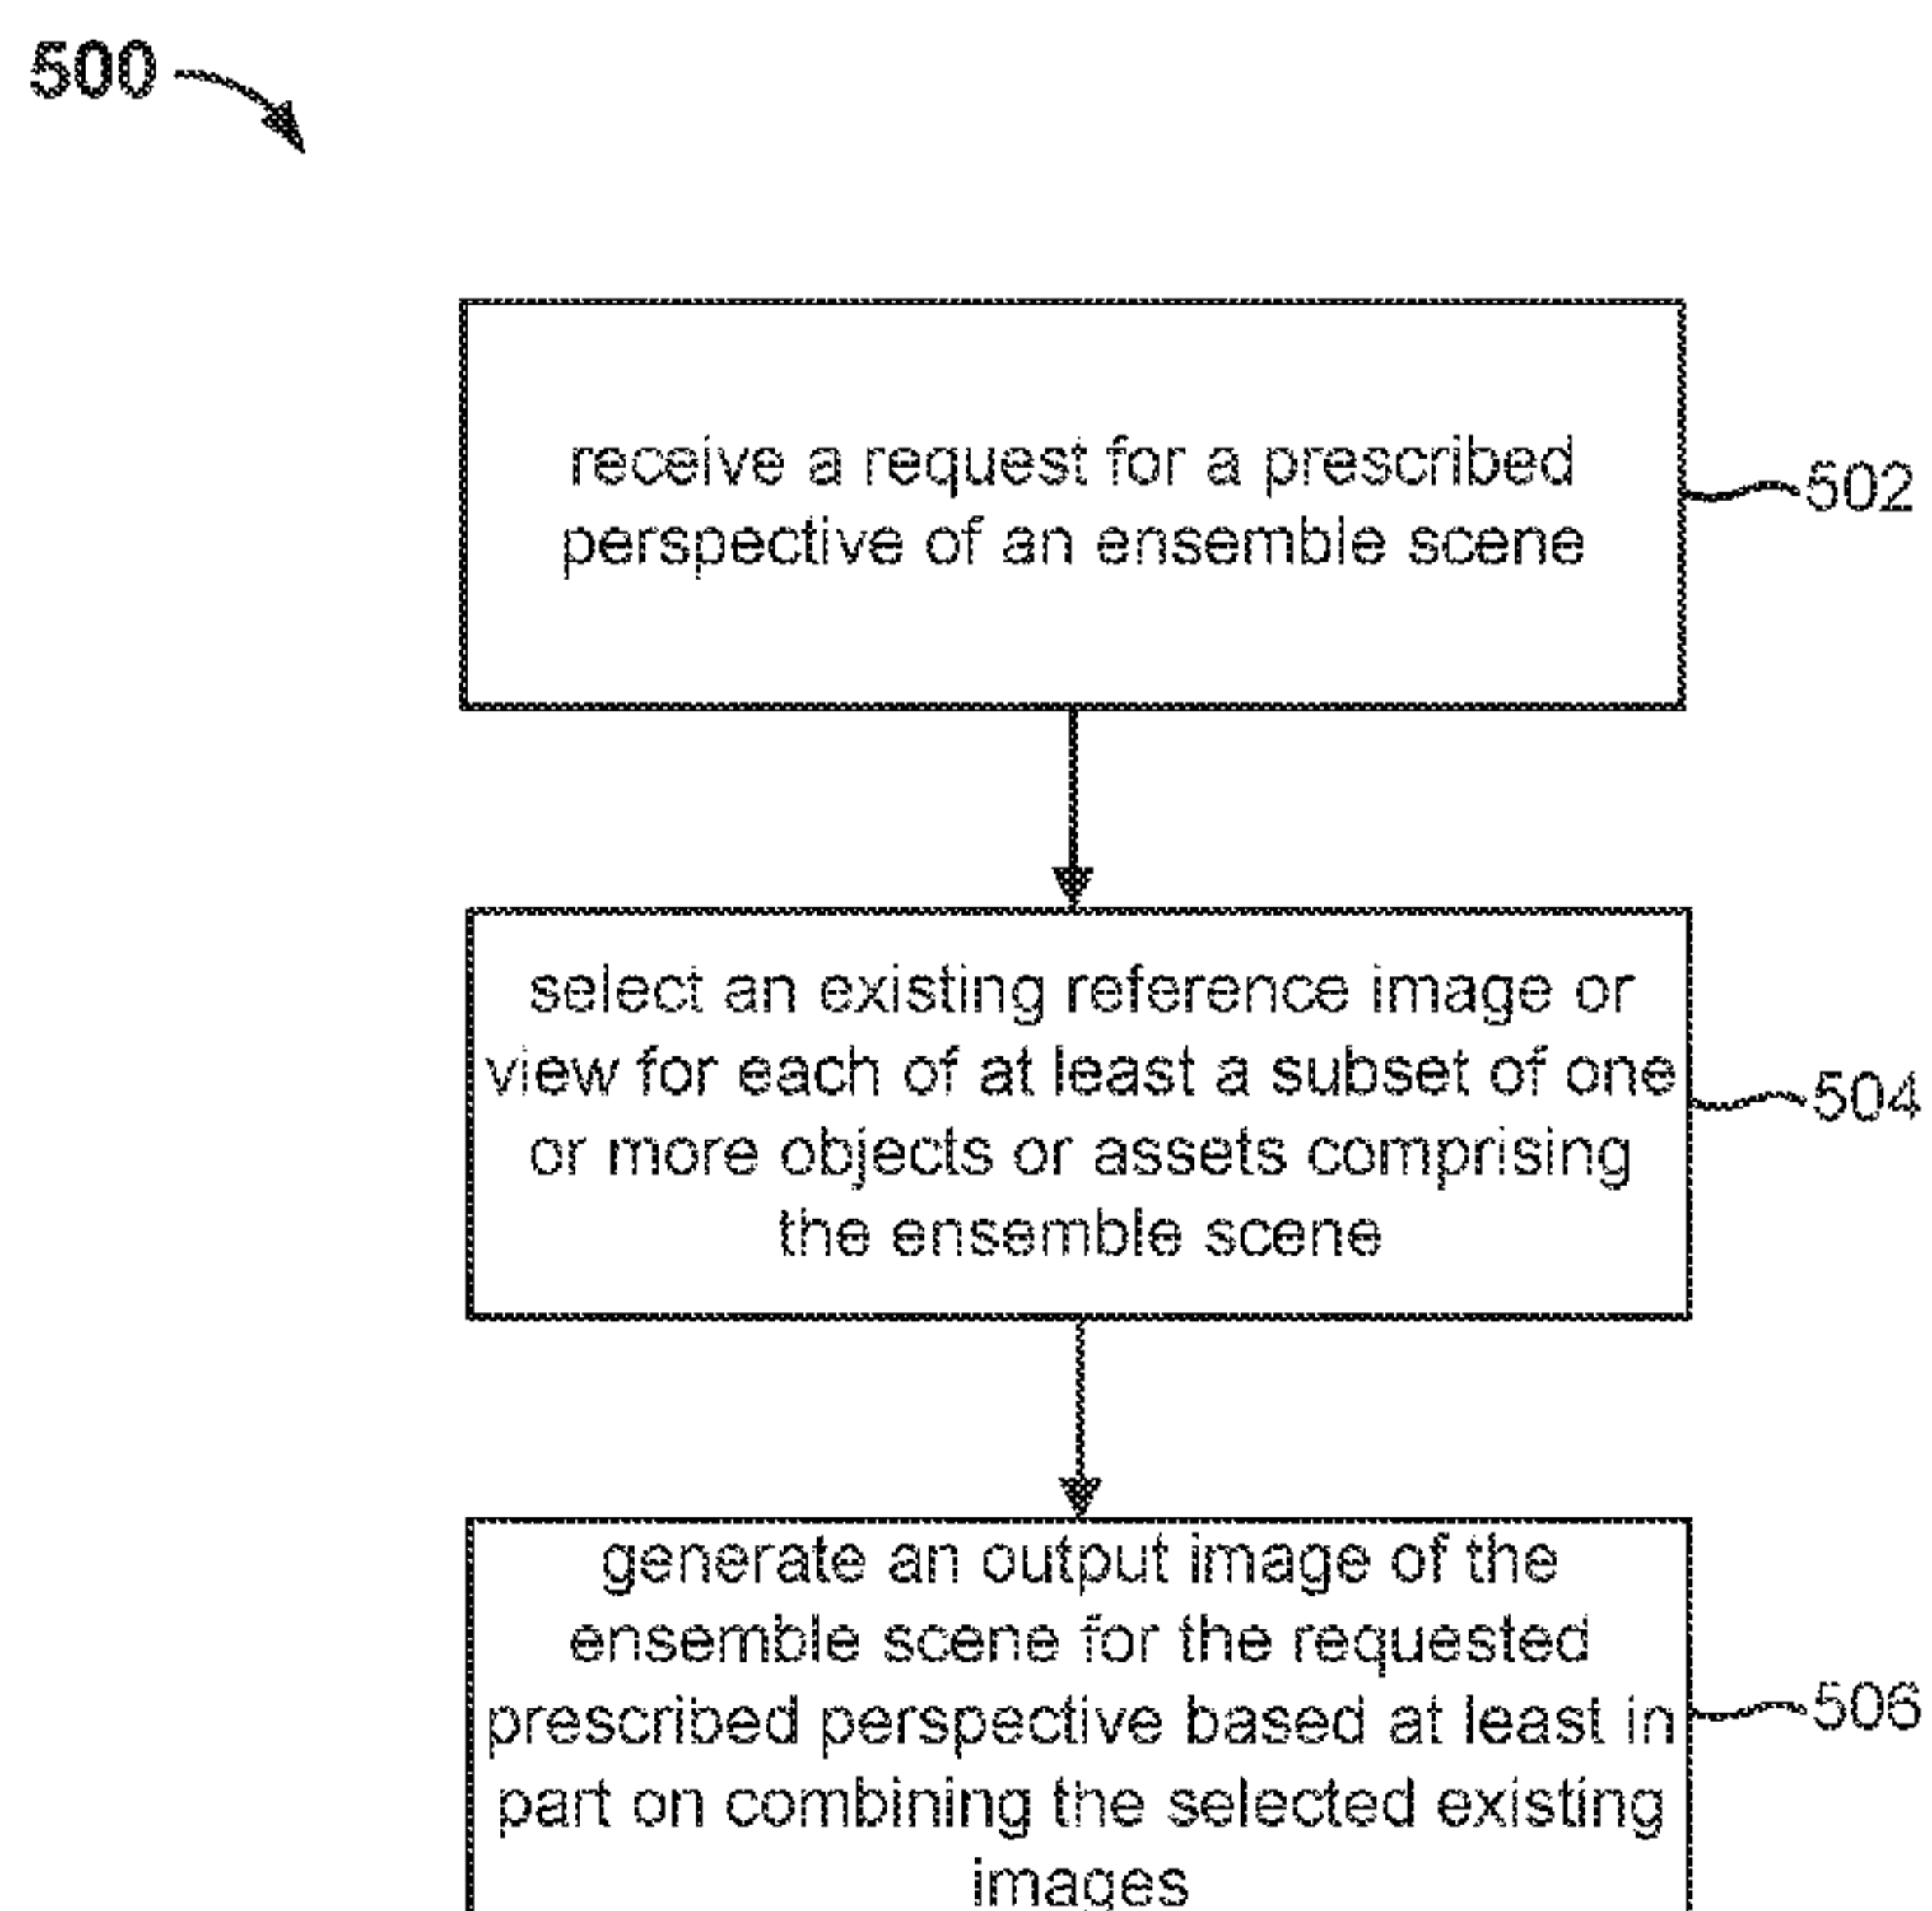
500

receive a request for a prescribed perspective of an ensemble scene

502

select an existing reference image or view for each of at least a subset of one or more objects or assets comprising the ensemble scene

504

generate an output image of the ensemble scene for the requested prescribed perspective based at least in part on combining the selected existing images

506